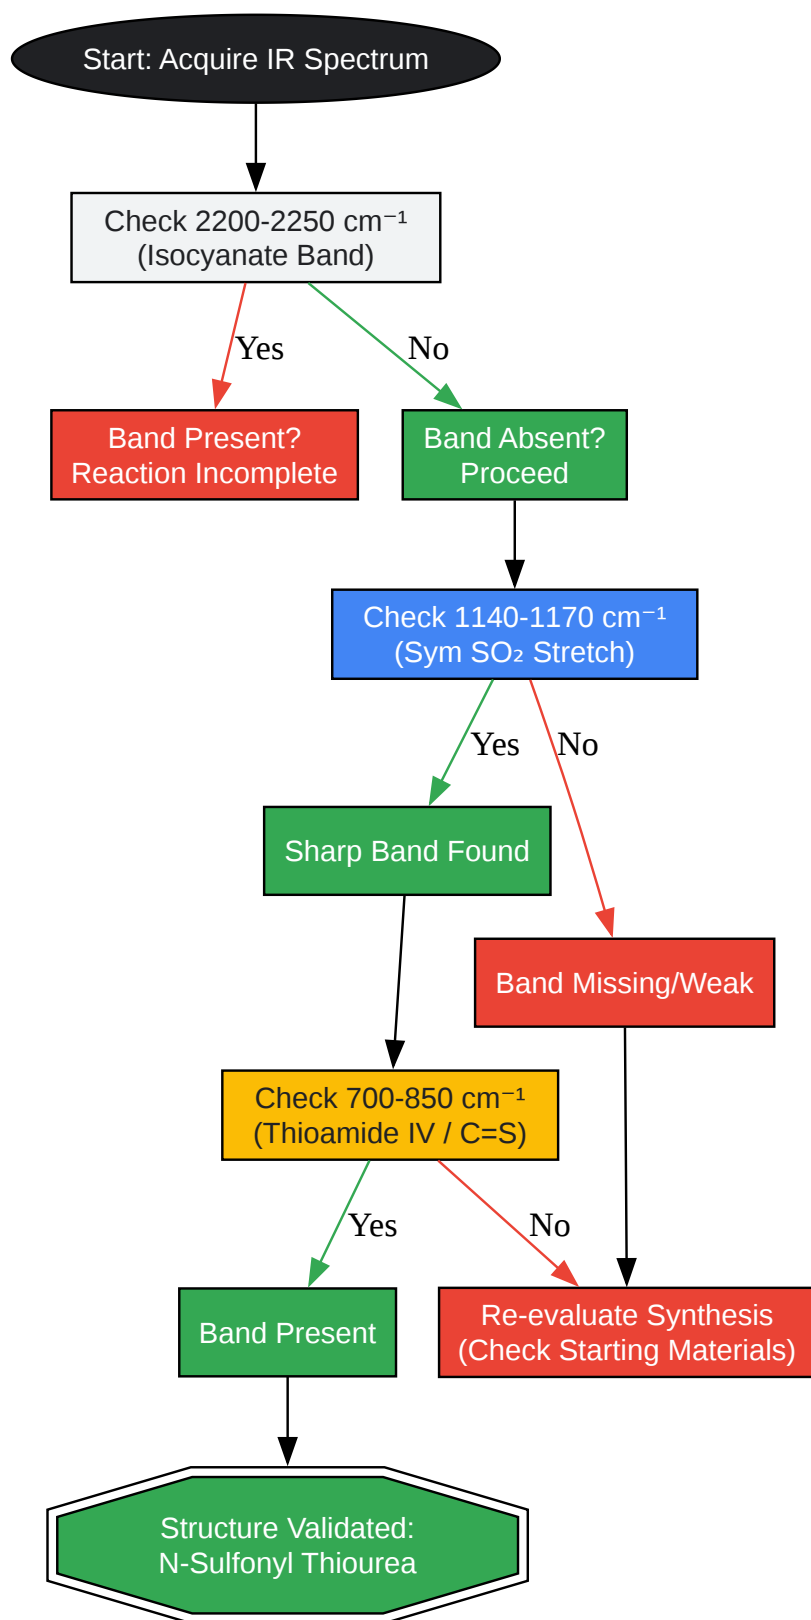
Start: Acquire IR Spectrum

Check 2200-2250 cm$^{-1}$ (Isocyanate Band)

Yes

No

Band Present? Reaction Incomplete

Band Absent? Proceed

Check 1140-1170 cm$^{-1}$ (Sym $SO_2$ Stretch)

Yes

No

Sharp Band Found

Band Missing/Weak

Check 700-850 cm$^{-1}$ (Thioamide IV / C=S)

Yes

No

Band Present

Re-evaluate Synthesis (Check Starting Materials)

Structure Validated: N-Sulfonyl Thiourea